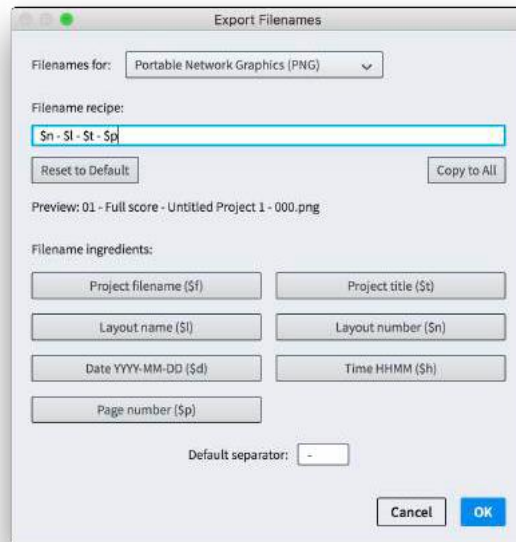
Export Filenames

Filenames for: Portable Network Graphics (PNG)

Filename recipe:

$n - $l - $t - $p

Reset to Default

Copy to All

Preview: 01 - Full score - Untitled Project 1 - 000.png

Filename ingredients:

Project filename ($f)

Project title ($t)

Layout name ($l)

Layout number ($n)

Date YYYY-MM-DD ($d)

Time HHMM ($h)

Page number ($p)

Default separator: -

Cancel

OK